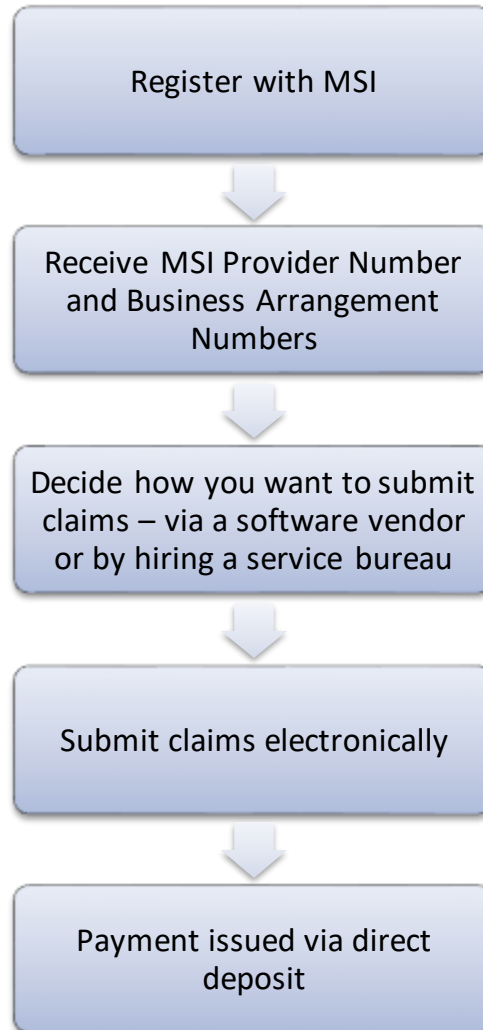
Register with MSI

Receive MSI Provider Number and Business Arrangement Numbers

Decide how you want to submit claims – via a software vendor or by hiring a service bureau

Submit claims electronically

Payment issued via direct deposit